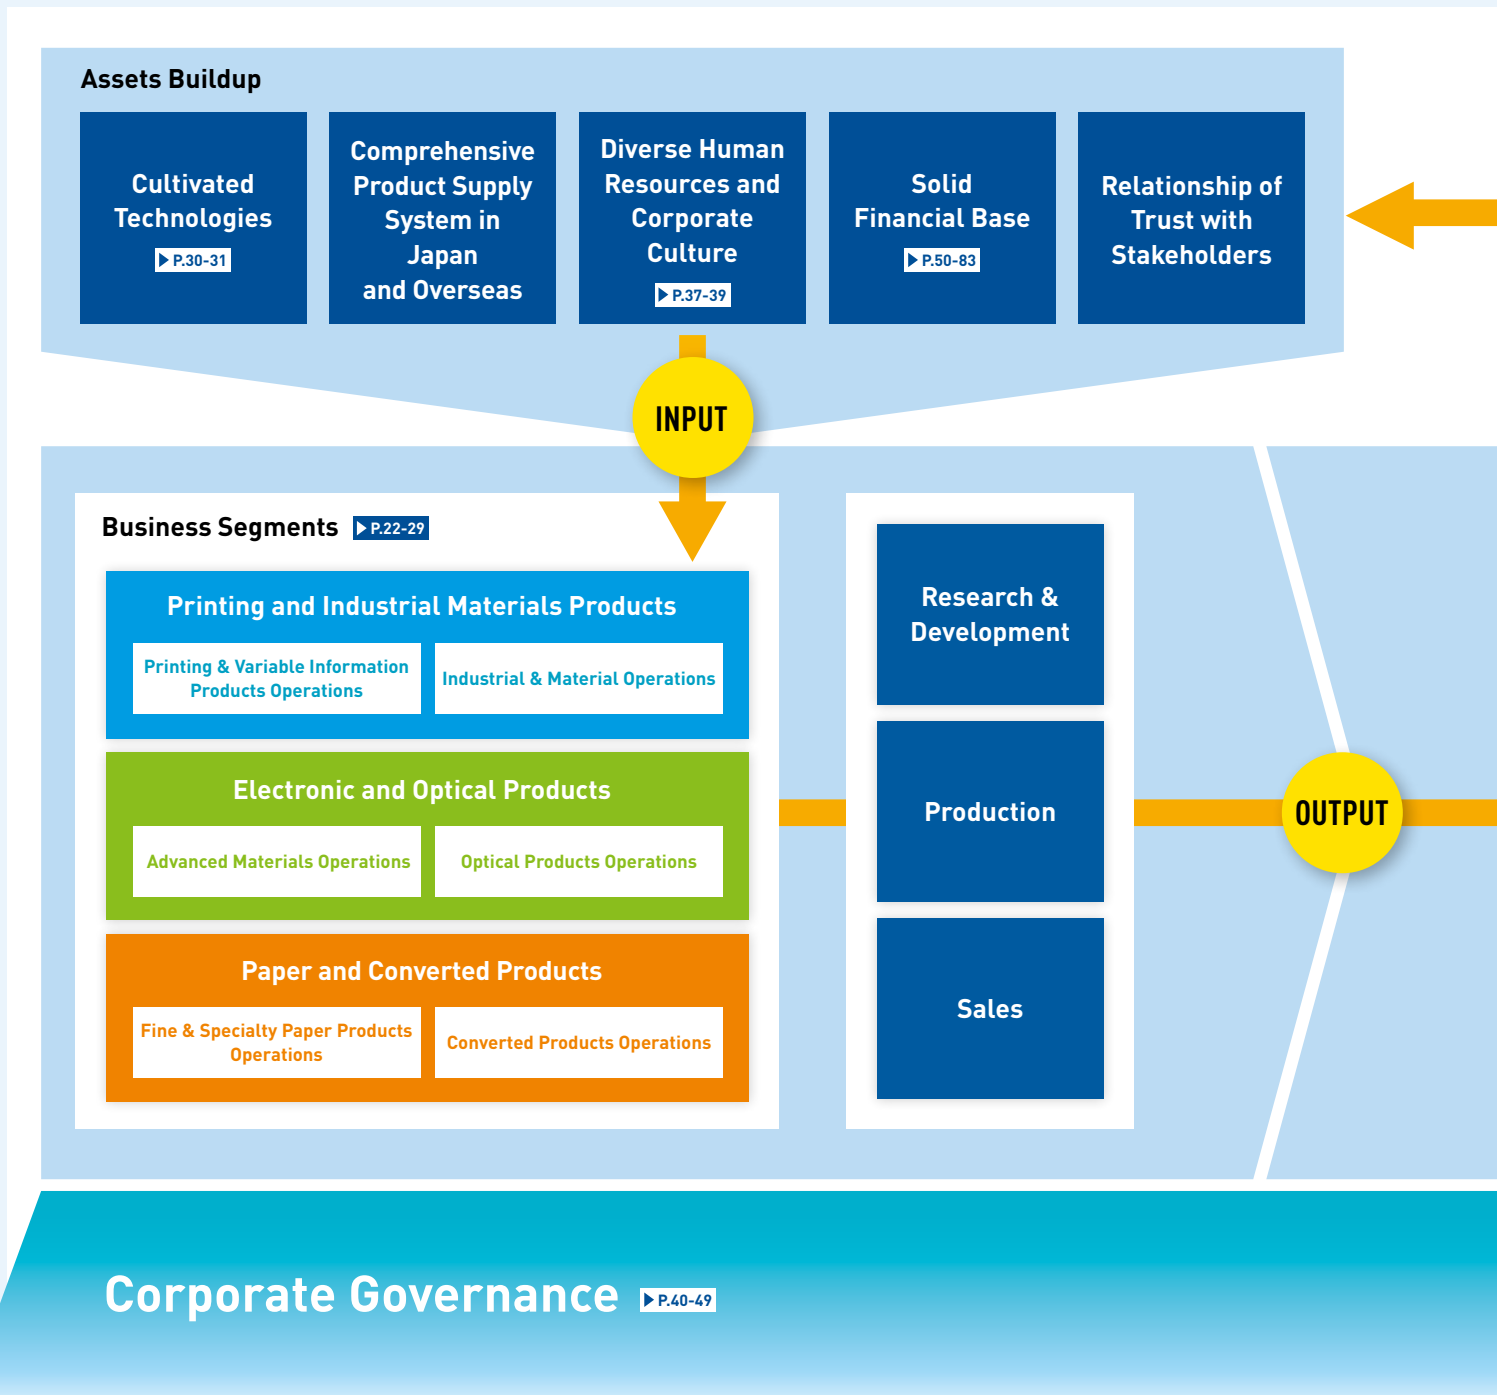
Assets Buildup

Cultivated Technologies
P.30-31

Comprehensive Product Supply System in Japan and Overseas

Diverse Human Resources and Corporate Culture
P.37-39

Solid Financial Base
P.50-83

Relationship of Trust with Stakeholders

INPUT

Business Segments P.22-29

Printing and Industrial Materials Products

Printing & Variable Information Products Operations

Industrial & Material Operations

Electronic and Optical Products

Advanced Materials Operations

Optical Products Operations

Paper and Converted Products

Fine & Specialty Paper Products Operations

Converted Products Operations

Research & Development

Production

Sales

OUTPUT

Corporate Governance P.40-49